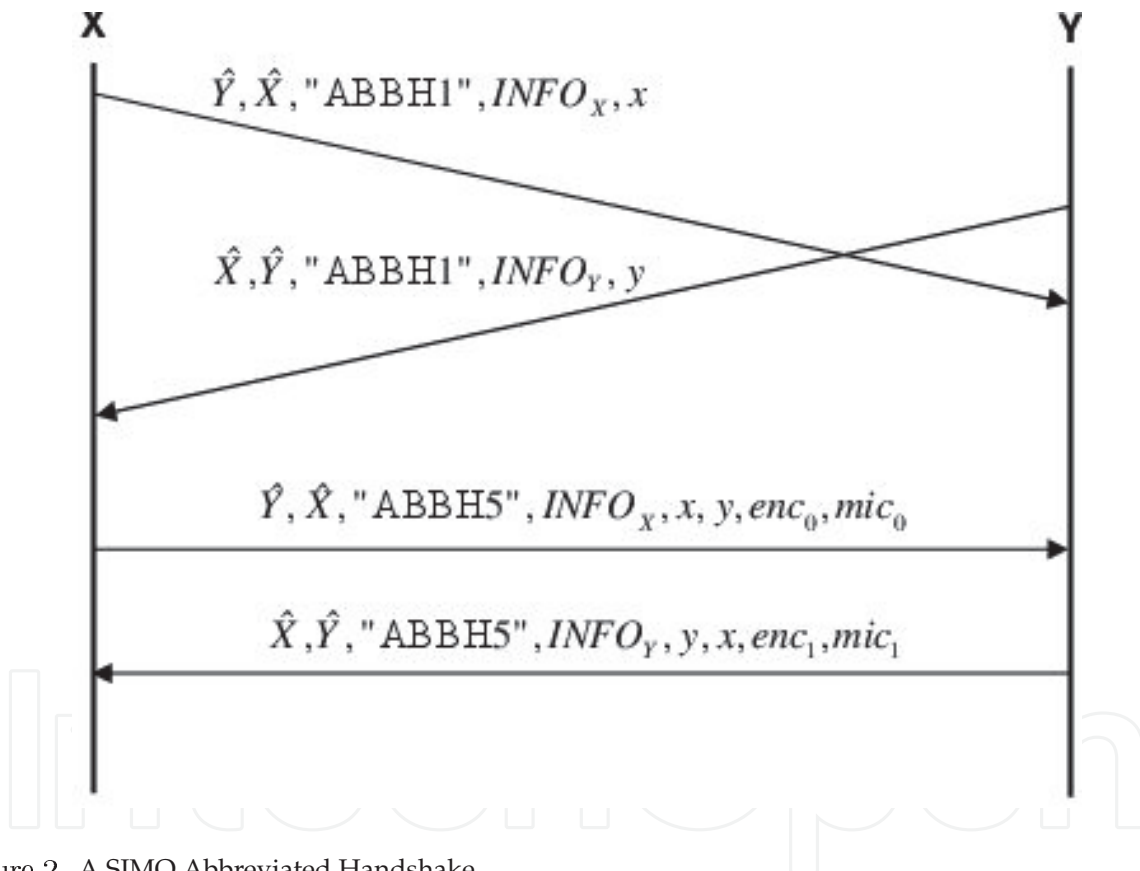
X

Y

$\hat{Y}, \hat{X}, \text{"ABBH1"}, INFO_X, x$

$\hat{X}, \hat{Y}, \text{"ABBH1"}, INFO_Y, y$

$\hat{Y}, \hat{X}, \text{"ABBH5"}, INFO_X, x, y, enc_0, mic_0$

$\hat{X}, \hat{Y}, \text{"ABBH5"}, INFO_Y, y, x, enc_1, mic_1$

ure 2. A SIMO Abbreviated Handshake